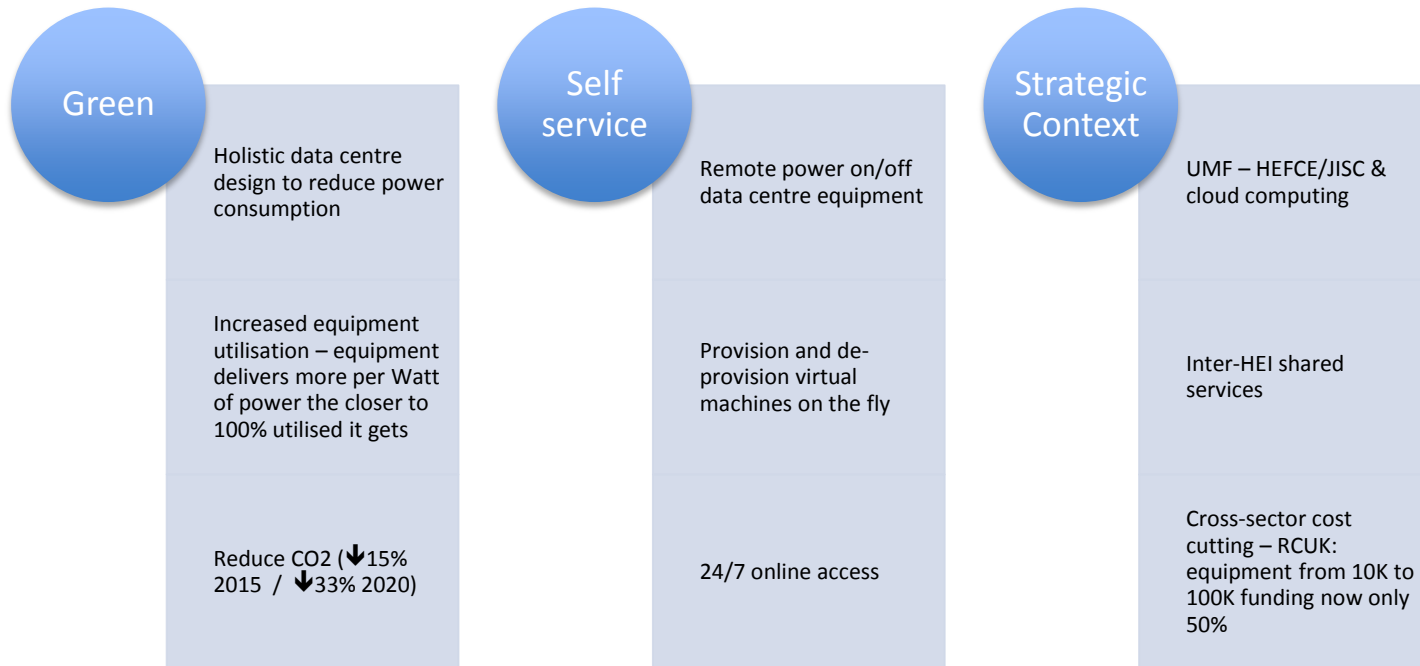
Green

Holistic data centre design to reduce power consumption

Increased equipment utilisation – equipment delivers more per Watt of power the closer to 100% utilised it gets

Reduce CO2 (↓15% 2015 / ↓33% 2020)

Self service

Remote power on/off data centre equipment

Provision and de-provision virtual machines on the fly

24/7 online access

Strategic Context

UMF – HEFCE/JISC & cloud computing

Inter-HEI shared services

Cross-sector cost cutting – RCUK: equipment from 10K to 100K funding now only 50%